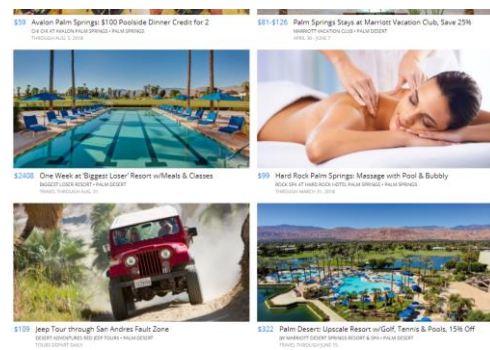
$59 Avalon Palm Springs: $100 Poolside Dinner Credit for 2
OIE OIE AT AVALON PALM SPRINGS • PALM SPRINGS
THROUGH AUG. 5, 2018

$81-$126 Palm Springs Stays at Marriott Vacation Club, Save 25%
MARRIOTT VACATION CLUB • PALM DESERT
APRIL 30 - JUNE 7

$2408 One Week at 'Biggest Loser' Resort w/Meals & Classes
BIGGEST LOSER RESORT • PALM DESERT
TRAVEL THROUGH AUG. 31

$99 Hard Rock Palm Springs: Massage with Pool & Bubbly
ROCK SPA AT HARD ROCK HOTEL PALM SPRINGS • PALM SPRINGS
THROUGH MARCH 31, 2018

$109 Jeep Tour through San Andres Fault Zone
DESERT ADVENTURES RED JEEP TOURS • PALM DESERT
TOURS DEPART DAILY

$322 Palm Desert: Upscale Resort w/Golf, Tennis & Pools, 15% Off
JW MARRIOTT DESERT SPRINGS RESORT & SPA • PALM DESERT
TRAVEL THROUGH JUNE 15